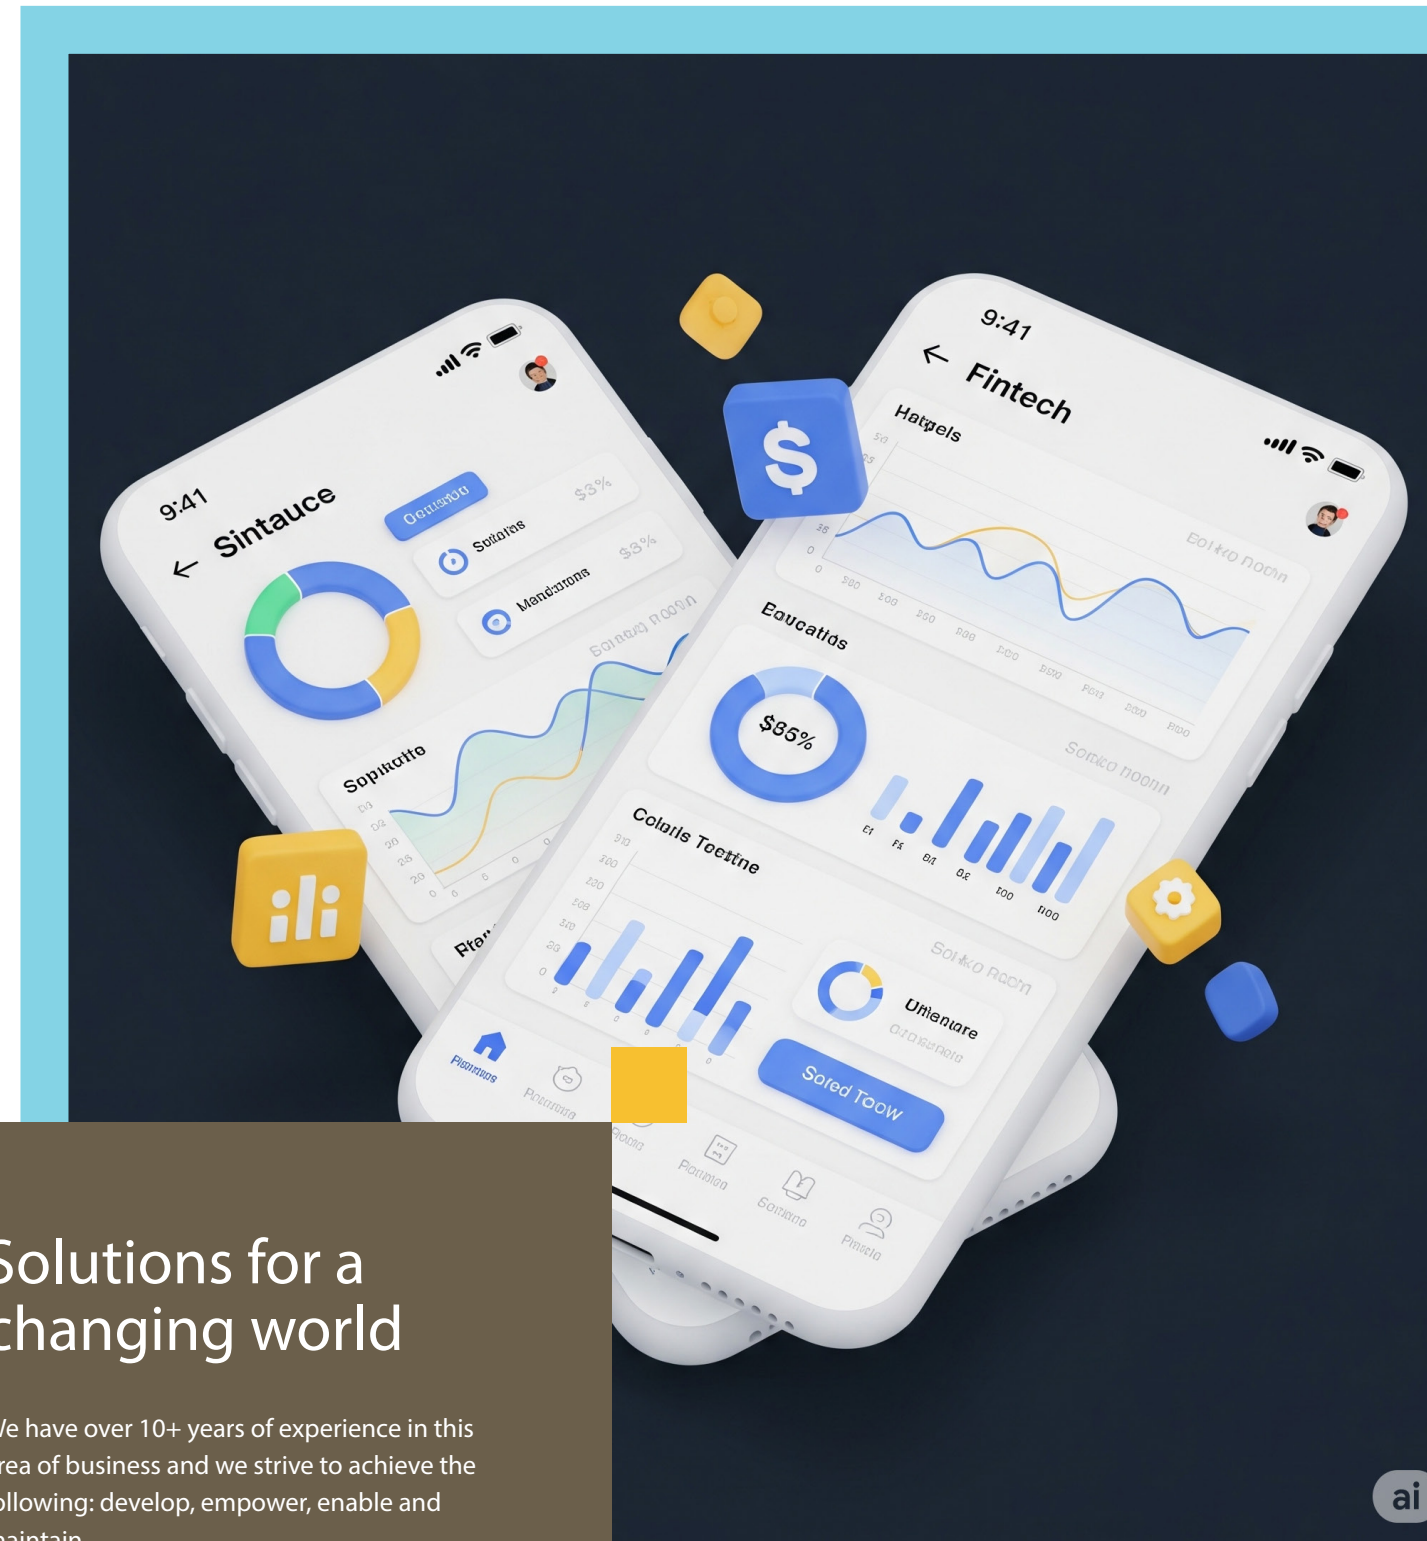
9:41
Sintauce
Oenuerou
Spitarns
$3%
Mandurons
$3%
Sopinatte
Rter

9:41
Fintech
Hatgels
Eol tro noonn
Eaucatios
$85%
Sonico noonn
Colalis Toetine
Solrko Room
Umenare
Sored Toow
Pisuamos

$

ili

Solutions for a changing world

We have over 10+ years of experience in this area of business and we strive to achieve the following: develop, empower, enable and maintain

ai